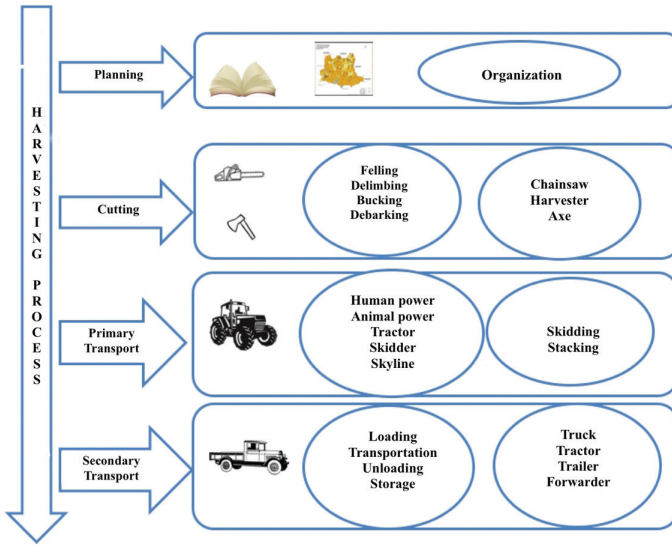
HARVESTING PROCESS

Planning

Organization

Cutting

Felling
Delimbing
Bucking
Debarking

Chainsaw
Harvester
Axe

Primary Transport

Human power
Animal power
Tractor
Skidder
Skyline

Skidding
Stacking

Secondary Transport

Loading
Transportation
Unloading
Storage

Truck
Tractor
Trailer
Forwarder